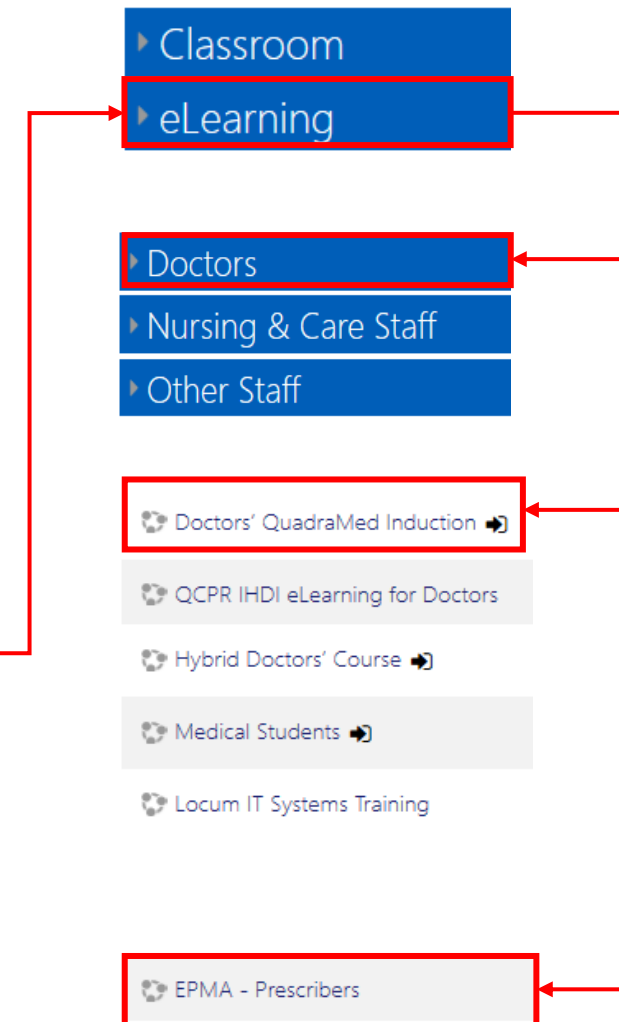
Classroom
eLearning

Doctors
Nursing & Care Staff
Other Staff

Doctors' QuadraMed Induction
QCPR IHDI eLearning for Doctors
Hybrid Doctors' Course
Medical Students
Locum IT Systems Training

EPMA - Prescribers